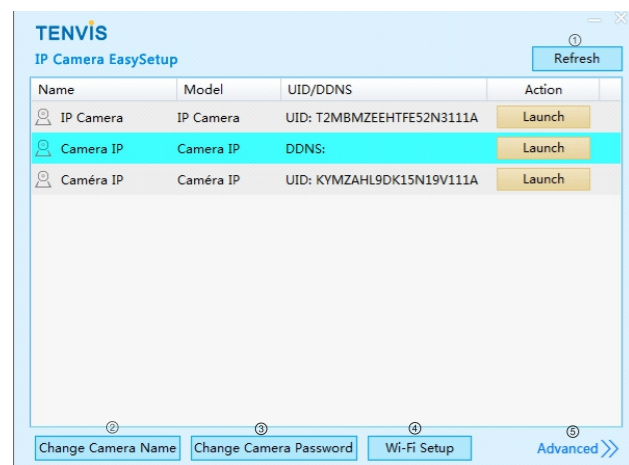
TENVIS
IP Camera EasySetup

①
Refresh

| Name | Model | UID/DDNS | Action |
|---|---|---|---|
| IP Camera | IP Camera | UID: T2MBMZEEHTFE52N3111A | Launch |
| Camera IP | Camera IP | DDNS: | Launch |
| Caméra IP | Caméra IP | UID: KYMZAHL9DK15N19V111A | Launch |

②
Change Camera Name
③
Change Camera Password
④
Wi-Fi Setup
⑤
Advanced